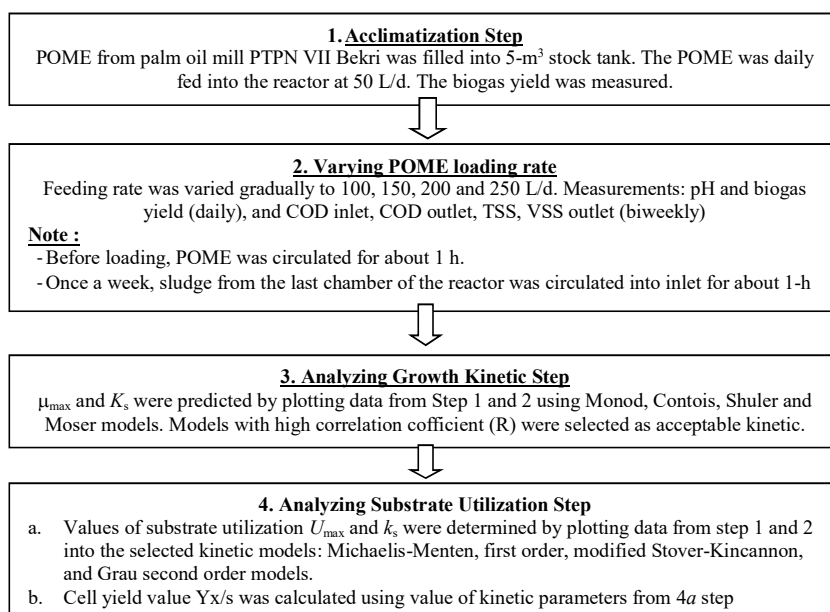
**1. Acclimatization Step**

POME from palm oil mill PTPN VII Bekri was filled into 5-m$^3$ stock tank. The POME was daily fed into the reactor at 50 L/d. The biogas yield was measured.

**2. Varying POME loading rate**

Feeding rate was varied gradually to 100, 150, 200 and 250 L/d. Measurements: pH and biogas yield (daily), and COD inlet, COD outlet, TSS, VSS outlet (biweekly)

**Note :**
- Before loading, POME was circulated for about 1 h.
- Once a week, sludge from the last chamber of the reactor was circulated into inlet for about 1-h

**3. Analyzing Growth Kinetic Step**

$\mu_{max}$ and $K_s$ were predicted by plotting data from Step 1 and 2 using Monod, Contois, Shuler and Moser models. Models with high correlation coefficient (R) were selected as acceptable kinetic.

**4. Analyzing Substrate Utilization Step**

a. Values of substrate utilization $U_{max}$ and $k_s$ were determined by plotting data from step 1 and 2 into the selected kinetic models: Michaelis-Menten, first order, modified Stover-Kincannon, and Grau second order models.
b. Cell yield value Yx/s was calculated using value of kinetic parameters from 4$a$ step